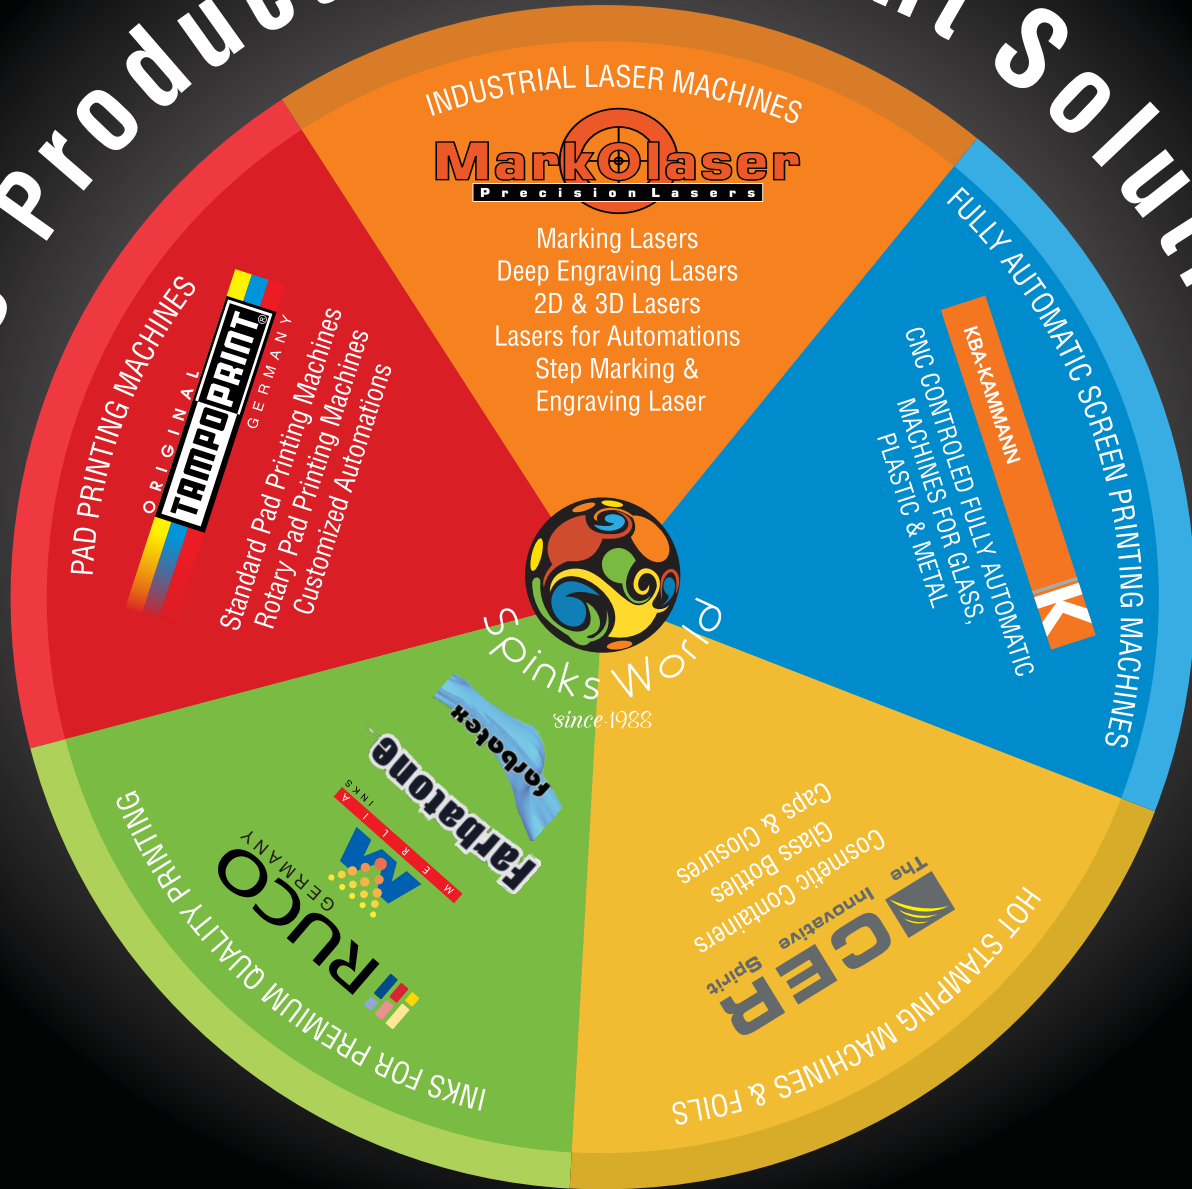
Product Solut

INDUSTRIAL LASER MACHINES

MarkOlaser
Precision Lasers

Marking Lasers
Deep Engraving Lasers
2D & 3D Lasers
Lasers for Automations
Step Marking &
Engraving Laser

FULLY AUTOMATIC SCREEN PRINTING MACHINES

KBA-KAMMANN

CNC CONTROLED FULLY AUTOMATIC MACHINES FOR GLASS, PLASTIC & METAL

K

PAD PRINTING MACHINES

ORIGINAL TAMPOPRINT® GERMANY

Standard Pad Printing Machines
Rotary Pad Printing Machines
Customized Automations

Spinks World
since 1988

farbatex

Farbatone

MERLIA INKS

RUCO GERMANY

INKS FOR PREMIUM QUALITY PRINTING

HOT STAMPING MACHINES & FOILS

The Innovative Spirit CER

Cosmetic Containers
Glass Bottles
Caps & Closures